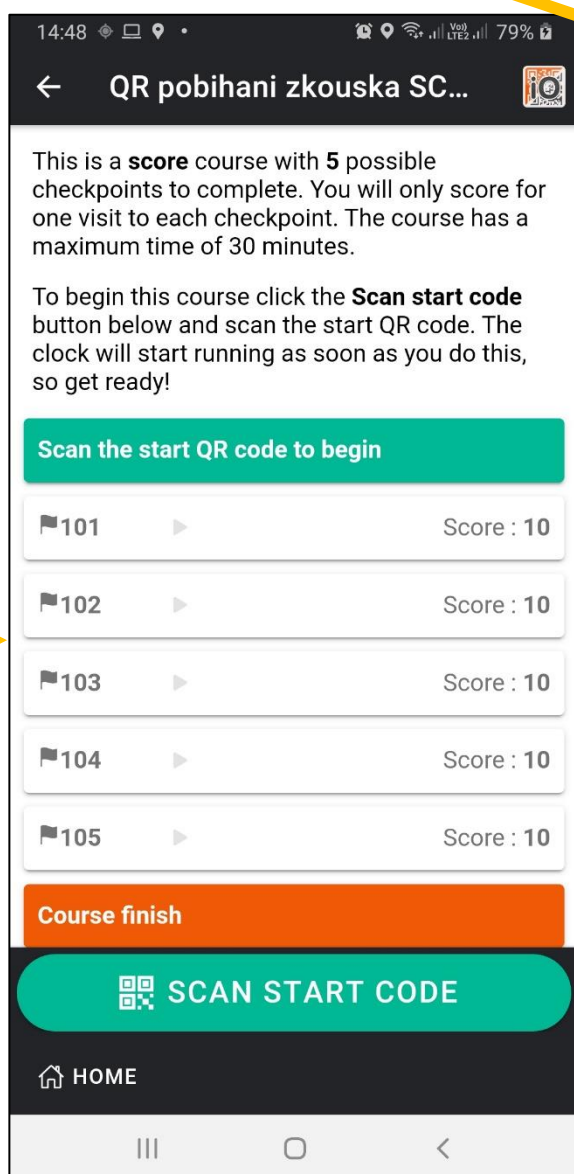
14:48 79%

← QR pobihani zkouska SC...

This is a score course with 5 possible checkpoints to complete. You will only score for one visit to each checkpoint. The course has a maximum time of 30 minutes.

To begin this course click the Scan start code button below and scan the start QR code. The clock will start running as soon as you do this, so get ready!

Scan the start QR code to begin

101 Score : 10

102 Score : 10

103 Score : 10

104 Score : 10

105 Score : 10

Course finish

SCAN START CODE

HOME